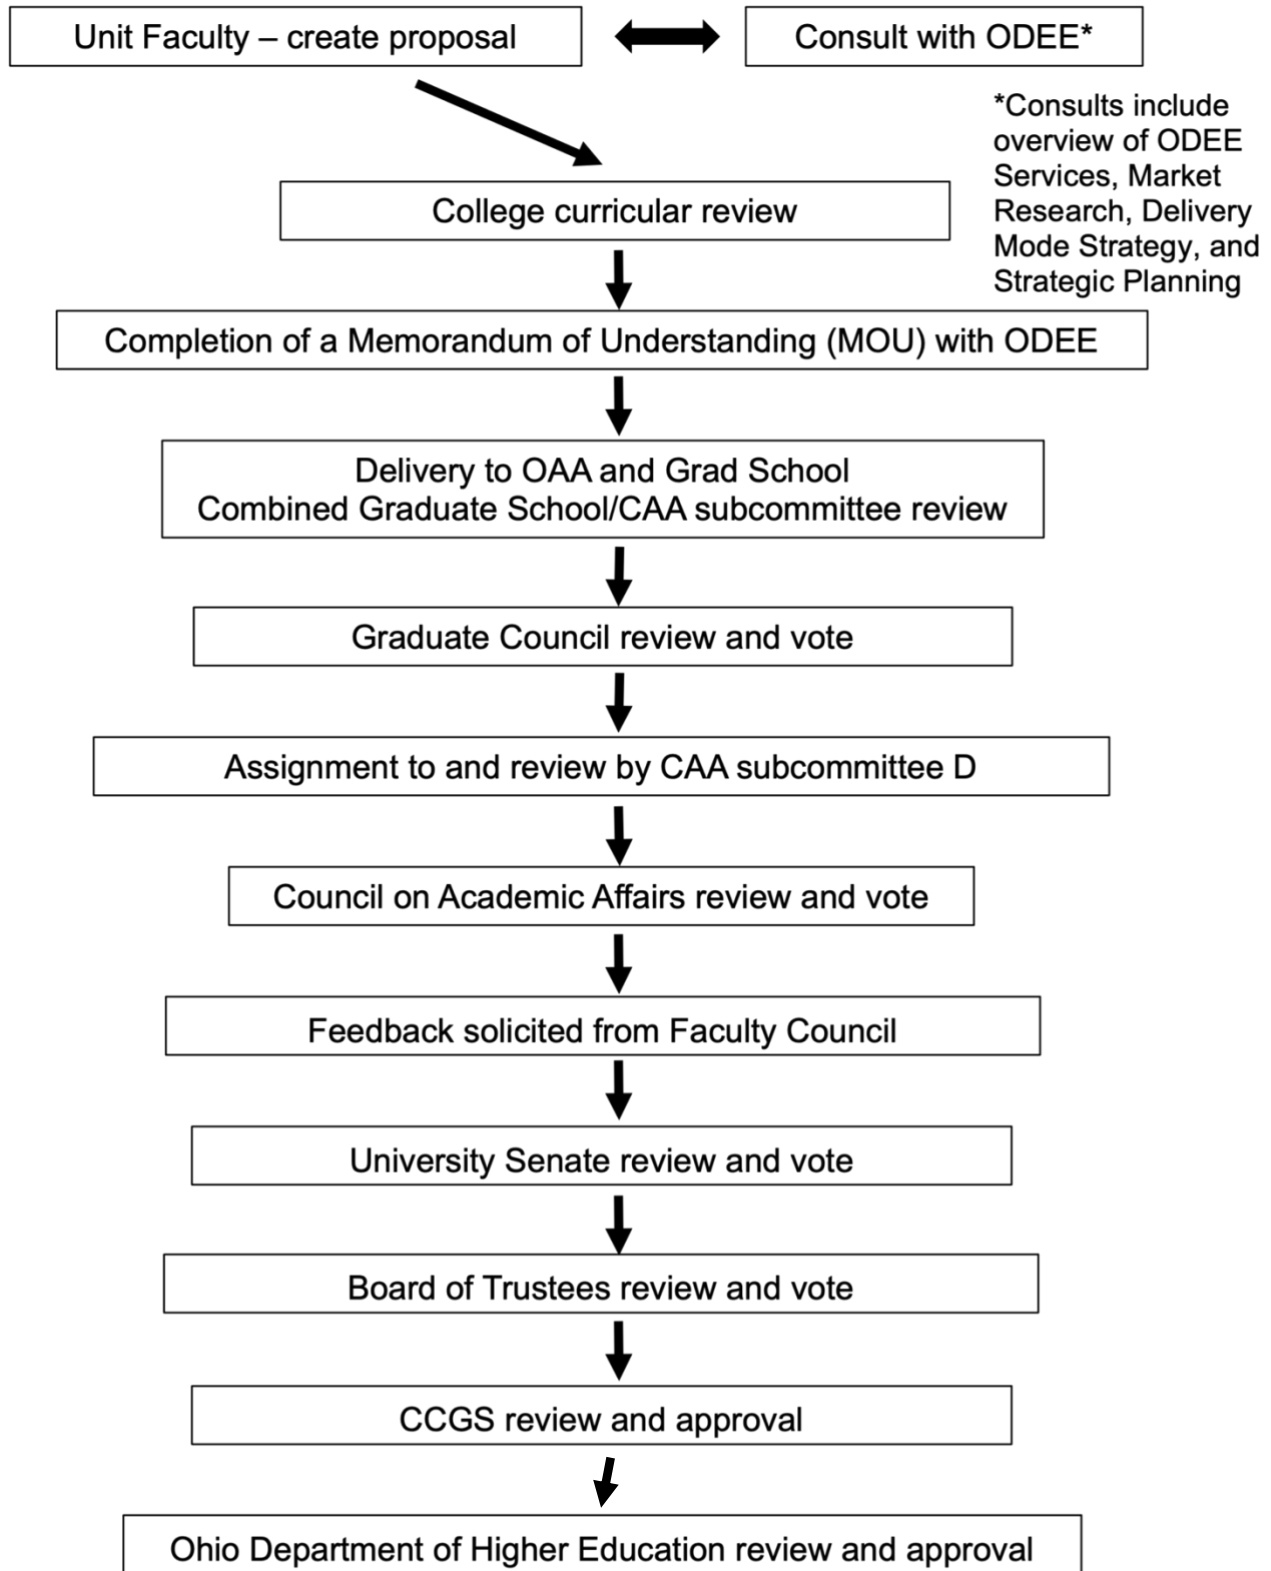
Unit Faculty – create proposal

Consult with ODEE*

*Consults include overview of ODEE Services, Market Research, Delivery Mode Strategy, and Strategic Planning

College curricular review

Completion of a Memorandum of Understanding (MOU) with ODEE

Delivery to OAA and Grad School
Combined Graduate School/CAA subcommittee review

Graduate Council review and vote

Assignment to and review by CAA subcommittee D

Council on Academic Affairs review and vote

Feedback solicited from Faculty Council

University Senate review and vote

Board of Trustees review and vote

CCGS review and approval

Ohio Department of Higher Education review and approval